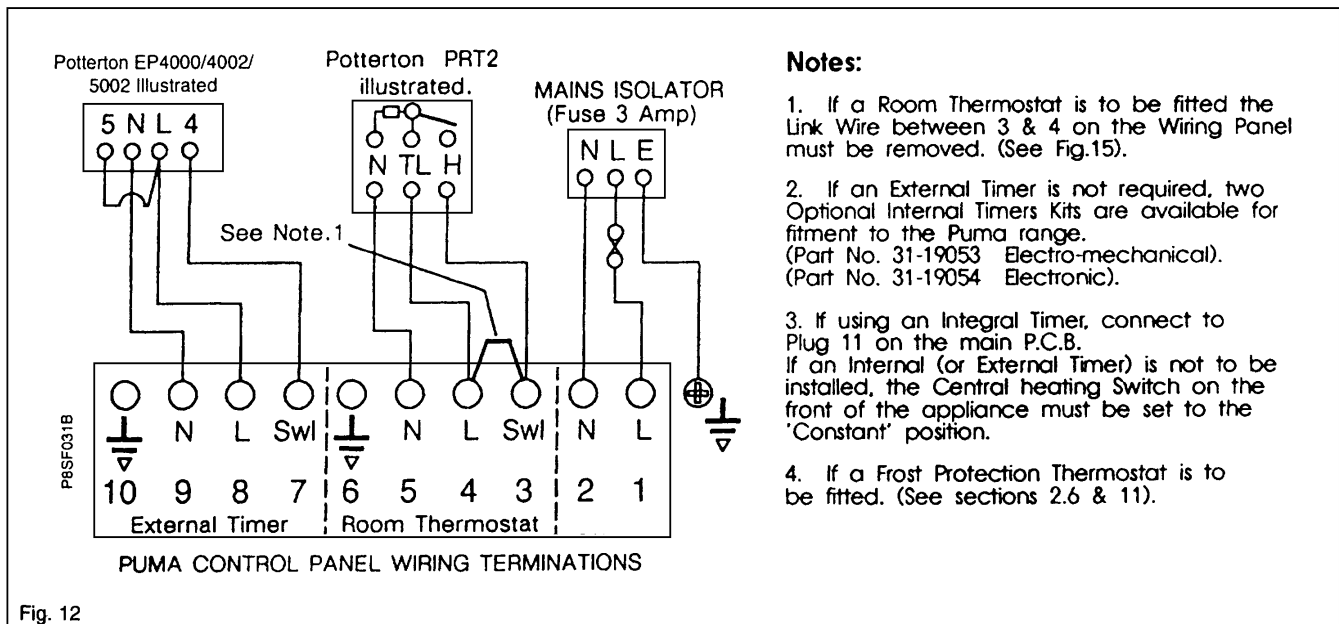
Potterton EP4000/4002/ 5002 Illustrated

5 N L 4

Potterton PRT2 illustrated.

N TL H

MAINS ISOLATOR (Fuse 3 Amp)

N L E

See Note.1

N L Swl N L Swl N L

10 9 8 7 6 5 4 3 2 1

External Timer

Room Thermostat

P8SF031B

PUMA CONTROL PANEL WIRING TERMINATIONS

Notes:

1. If a Room Thermostat is to be fitted the Link Wire between 3 & 4 on the Wiring Panel must be removed. (See Fig.15).

2. If an External Timer is not required, two Optional Internal Timers Kits are available for fitment to the Puma range.
(Part No. 31-19053 Electro-mechanical).
(Part No. 31-19054 Electronic).

3. If using an Integral Timer, connect to Plug 11 on the main P.C.B.
If an Internal (or External Timer) is not to be installed, the Central heating Switch on the front of the appliance must be set to the 'Constant' position.

4. If a Frost Protection Thermostat is to be fitted. (See sections 2.6 & 11).

Fig. 12